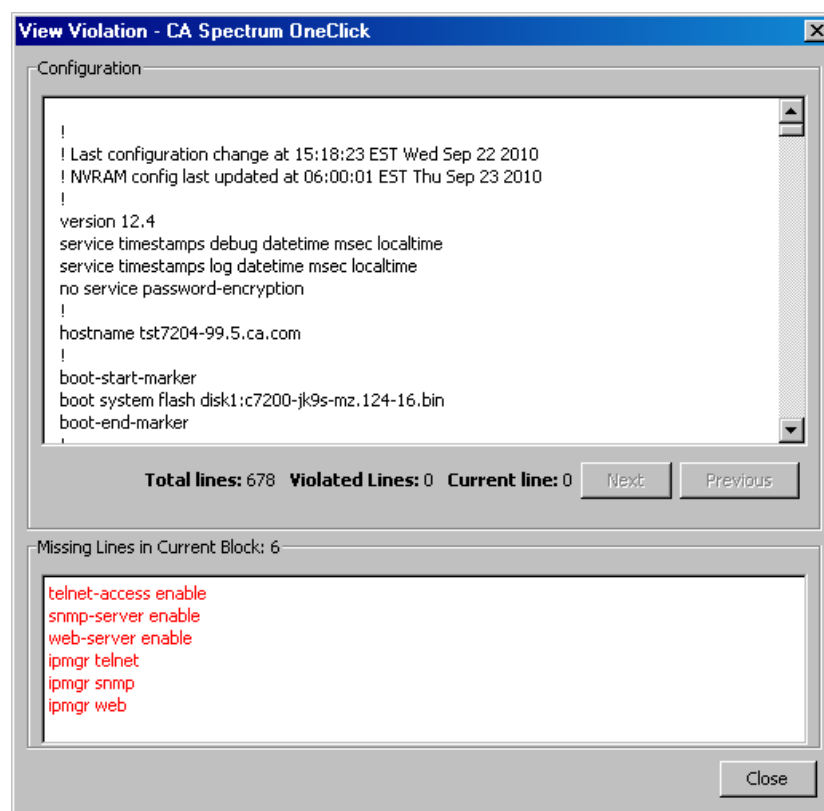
View Violation - CA Spectrum OneClick

Configuration

!
! Last configuration change at 15:18:23 EST Wed Sep 22 2010
! NVRAM config last updated at 06:00:01 EST Thu Sep 23 2010
!
version 12.4
service timestamps debug datetime msec localtime
service timestamps log datetime msec localtime
no service password-encryption
!
hostname tst7204-99.5.ca.com
!
boot-start-marker
boot system flash disk1:c7200-jk9s-mz.124-16.bin
boot-end-marker

Total lines: 678 Violated Lines: 0 Current line: 0 Next Previous

Missing Lines in Current Block: 6

telnet-access enable
snmp-server enable
web-server enable
ipmgr telnet
ipmgr snmp
ipmgr web

Close